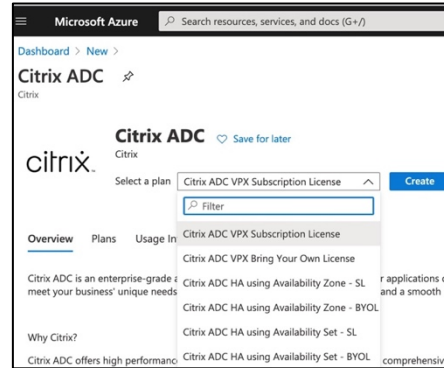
Microsoft Azure

Search resources, services, and docs (G+/)

Dashboard > New >

Citrix ADC

Citrix

citrix.

Citrix ADC

Save for later

Citrix

Select a plan

Citrix ADC VPX Subscription License

Create

Filter

Overview

Plans

Usage In

Citrix ADC VPX Subscription License

Citrix ADC VPX Bring Your Own License

Citrix ADC HA using Availability Zone - SL

Citrix ADC HA using Availability Zone - BYOL

Citrix ADC HA using Availability Set - SL

Citrix ADC HA using Availability Set - BYOL

Citrix ADC is an enterprise-grade a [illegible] r applications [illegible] meet your business' unique needs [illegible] and a smooth

Why Citrix?

Citrix ADC offers high performanc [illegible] comprehensiv